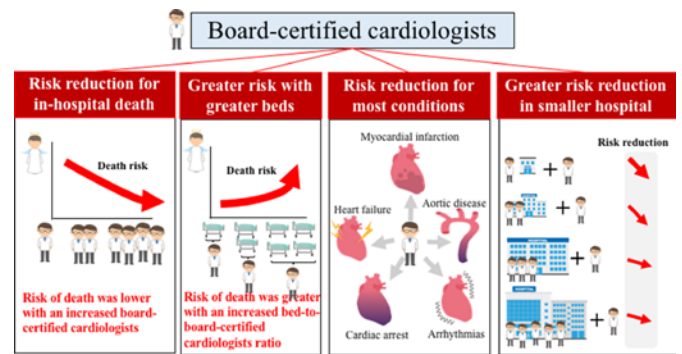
Board-certified cardiologists

Risk reduction for in-hospital death

Death risk

Risk of death was lower with an increased board-certified cardiologists

Greater risk with greater beds

Death risk

Risk of death was greater with an increased bed-to-board-certified cardiologists ratio

Risk reduction for most conditions

Myocardial infarction

Heart failure

Aortic disease

Cardiac arrest

Arrhythmias

Greater risk reduction in smaller hospital

Risk reduction

HOSPITAL